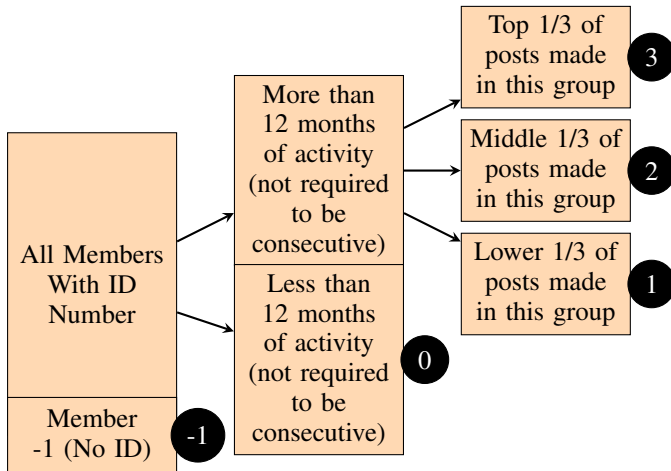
All Members With ID Number

Member -1 (No ID)

-1

More than 12 months of activity (not required to be consecutive)

Less than 12 months of activity (not required to be consecutive)

0

Top 1/3 of posts made in this group

3

Middle 1/3 of posts made in this group

2

Lower 1/3 of posts made in this group

1